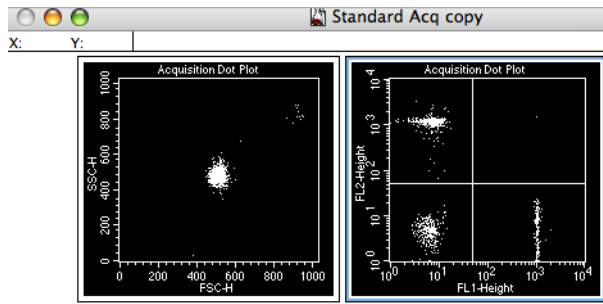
Standard Acq copy

X: Y:

Acquisition Dot Plot

SSC-H

1000
800
600
400
200
0

0 200 400 600 800 1000

FSC-H

Acquisition Dot Plot

FL2-Height

$10^4$
$10^3$
$10^2$
$10^1$
$10^0$

$10^0$ $10^1$ $10^2$ $10^3$ $10^4$

FL1-Height